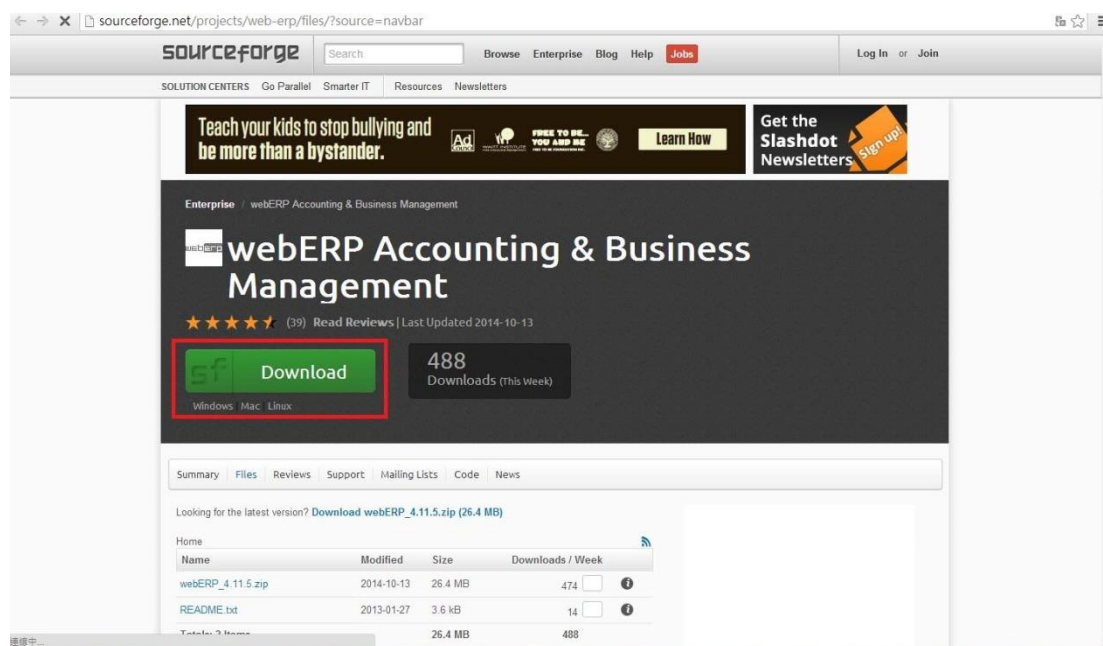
sourceforge.net/projects/web-erp/files/?source=navbar

sourceforge Search Browse Enterprise Blog Help Jobs Log In or Join

SOLUTION CENTERS Go Parallel Smarter IT Resources Newsletters

Teach your kids to stop bullying and be more than a bystander. Ad FREE TO BE... YOU AND ME Learn How

Get the Slashdot Newsletters Sign up!

Enterprise / webERP Accounting & Business Management

webERP Accounting & Business Management

(39) Read Reviews | Last Updated 2014-10-13

sf Download

Windows Mac Linux

488 Downloads (This Week)

Summary Files Reviews Support Mailing Lists Code News

Looking for the latest version? Download webERP_4.11.5.zip (26.4 MB)

Home

| Name | Modified | Size | Downloads / Week |
|---|---|---|---|
| webERP_4.11.5.zip | 2014-10-13 | 26.4 MB | 474 |
| README.txt | 2013-01-27 | 3.6 kB | 14 |
| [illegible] | | 26.4 MB | 488 |

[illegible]